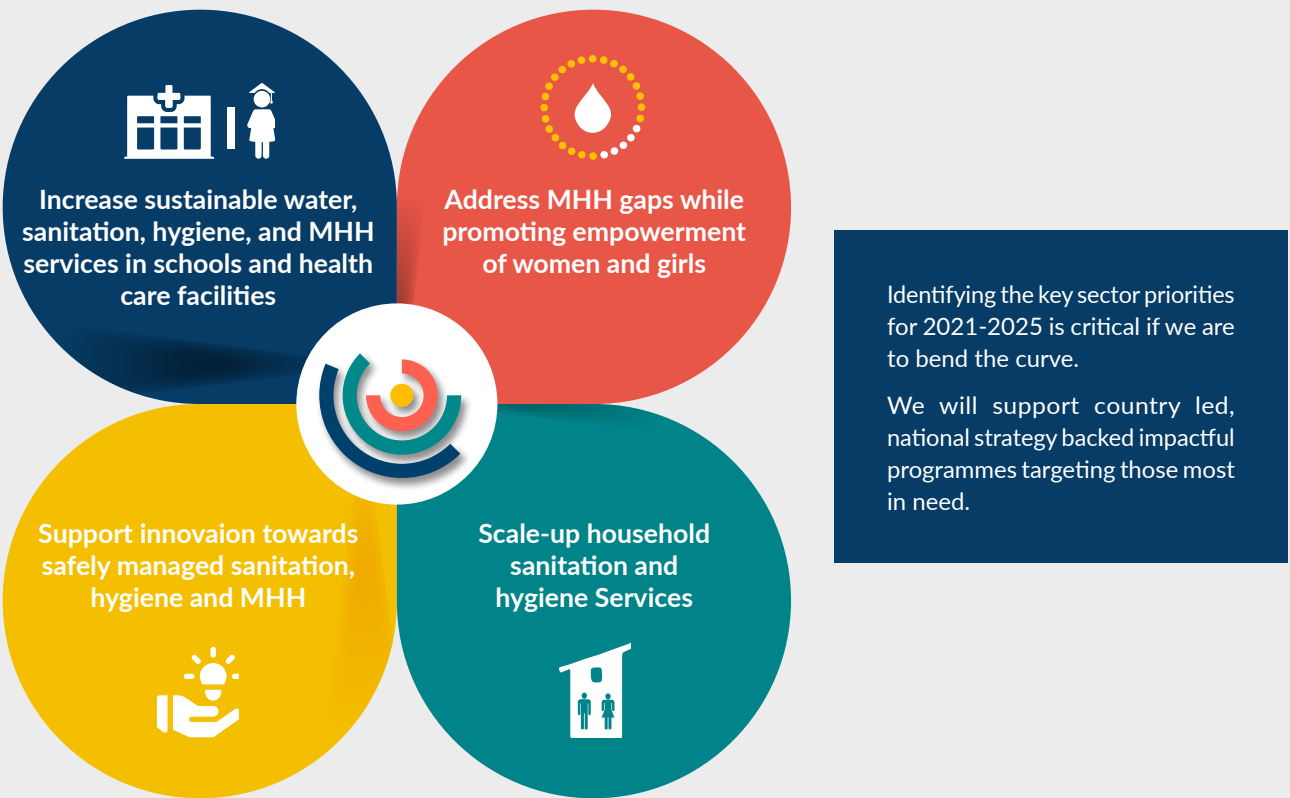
Increase sustainable water, sanitation, hygiene, and MHH services in schools and health care facilities

Address MHH gaps while promoting empowerment of women and girls

Support innovaion towards safely managed sanitation, hygiene and MHH

Scale-up household sanitation and hygiene Services

Identifying the key sector priorities for 2021-2025 is critical if we are to bend the curve.

We will support country led, national strategy backed impactful programmes targeting those most in need.